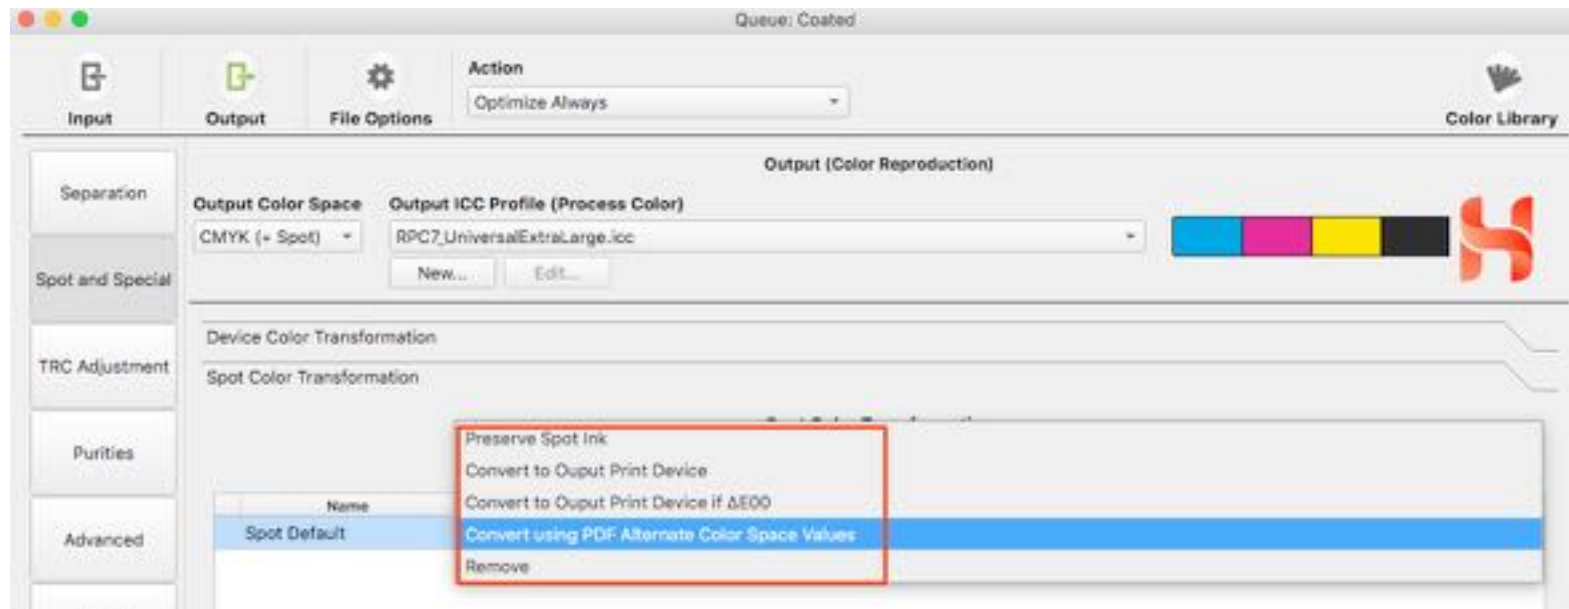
Queue: Coated

Input

Output

File Options

Action

Optimize Always

Color Library

Separation

Spot and Special

TRC Adjustment

Purities

Advanced

Output (Color Reproduction)

Output Color Space

CMYK (+ Spot)

Output ICC Profile (Process Color)

RPC7_UniversalExtraLarge.icc

New...

Edit...

Device Color Transformation

Spot Color Transformation

Name

Spot Default

Preserve Spot Ink

Convert to Ouput Print Device

Convert to Ouput Print Device if ΔE00

Convert using PDF Alternate Color Space Values

Remove